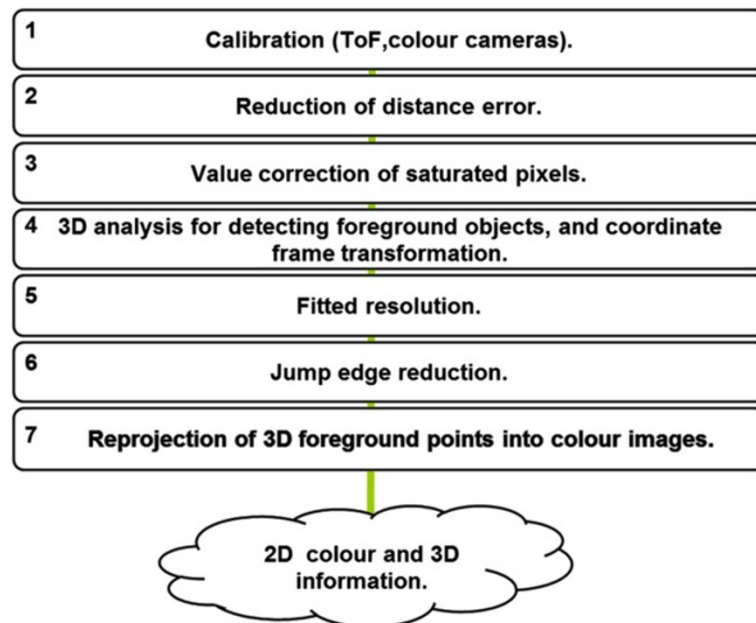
1
Calibration (ToF,colour cameras).

2
Reduction of distance error.

3
Value correction of saturated pixels.

4 3D analysis for detecting foreground objects, and coordinate frame transformation.

5
Fitted resolution.

6
Jump edge reduction.

7
Reprojection of 3D foreground points into colour images.

2D colour and 3D information.